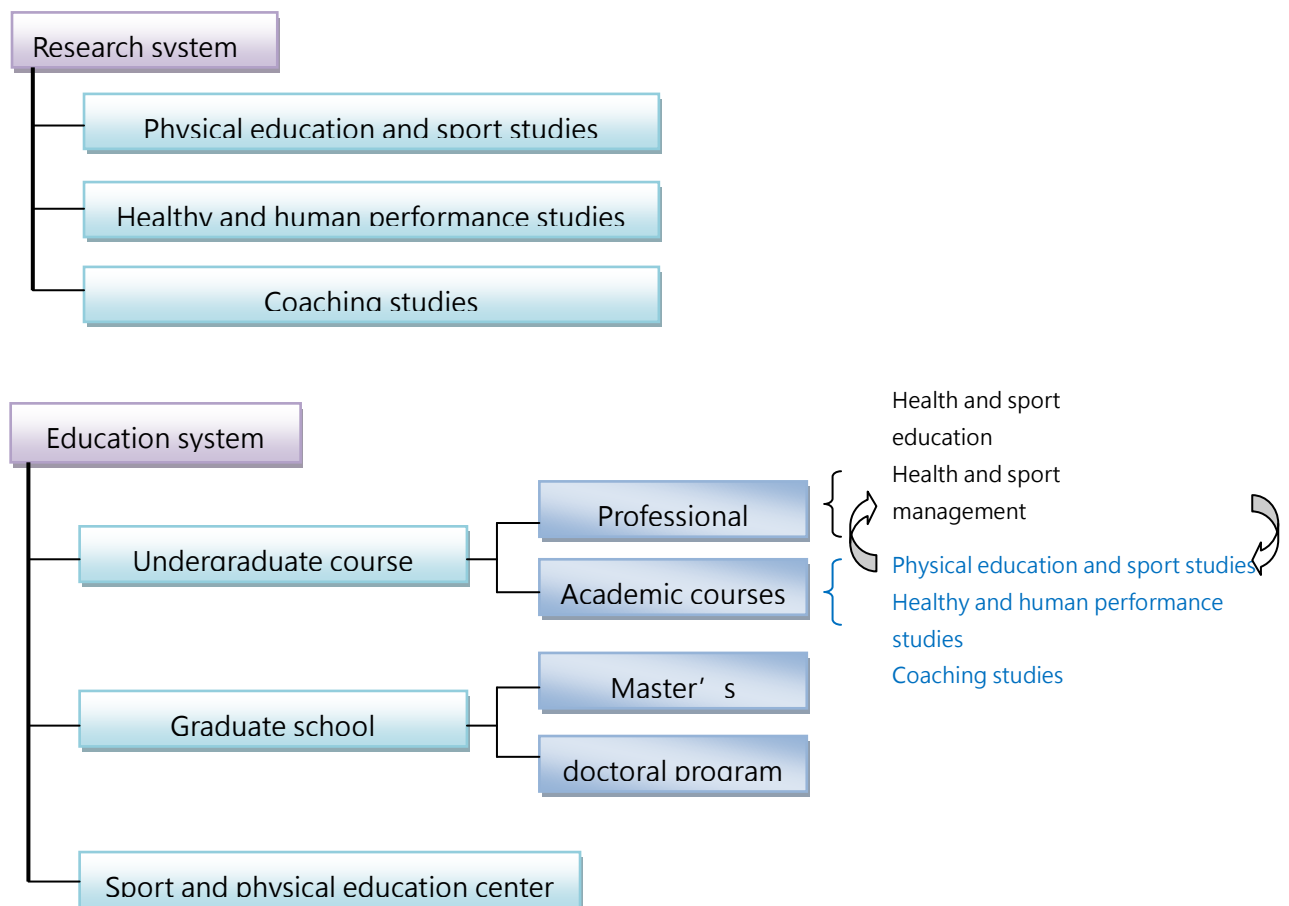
Research system

Physical education and sport studies

Healthy and human performance studies

Coaching studies

Education system

Undergraduate course

Professional

Academic courses

Health and sport education
Health and sport management

Physical education and sport studies
Healthy and human performance studies
Coaching studies

Graduate school

Master’s

doctoral program

Sport and physical education center